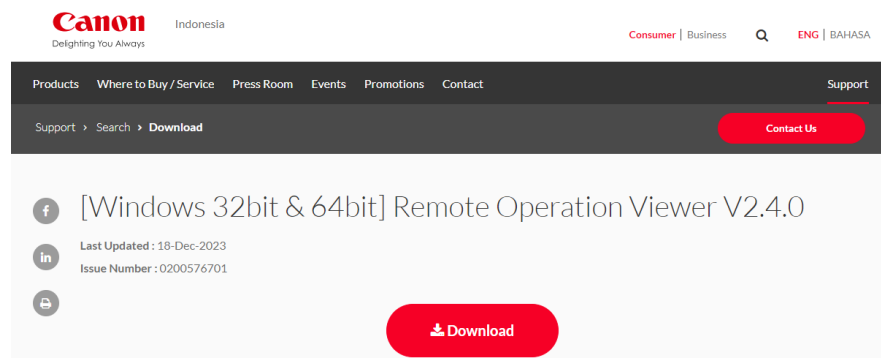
Canon
Delighting You Always

Indonesia

Consumer | Business

ENG | BAHASA

Products Where to Buy / Service Press Room Events Promotions Contact

Support

Support › Search › Download

Contact Us

f

in

[Windows 32bit & 64bit] Remote Operation Viewer V2.4.0

Last Updated : 18-Dec-2023

Issue Number : 0200576701

Download